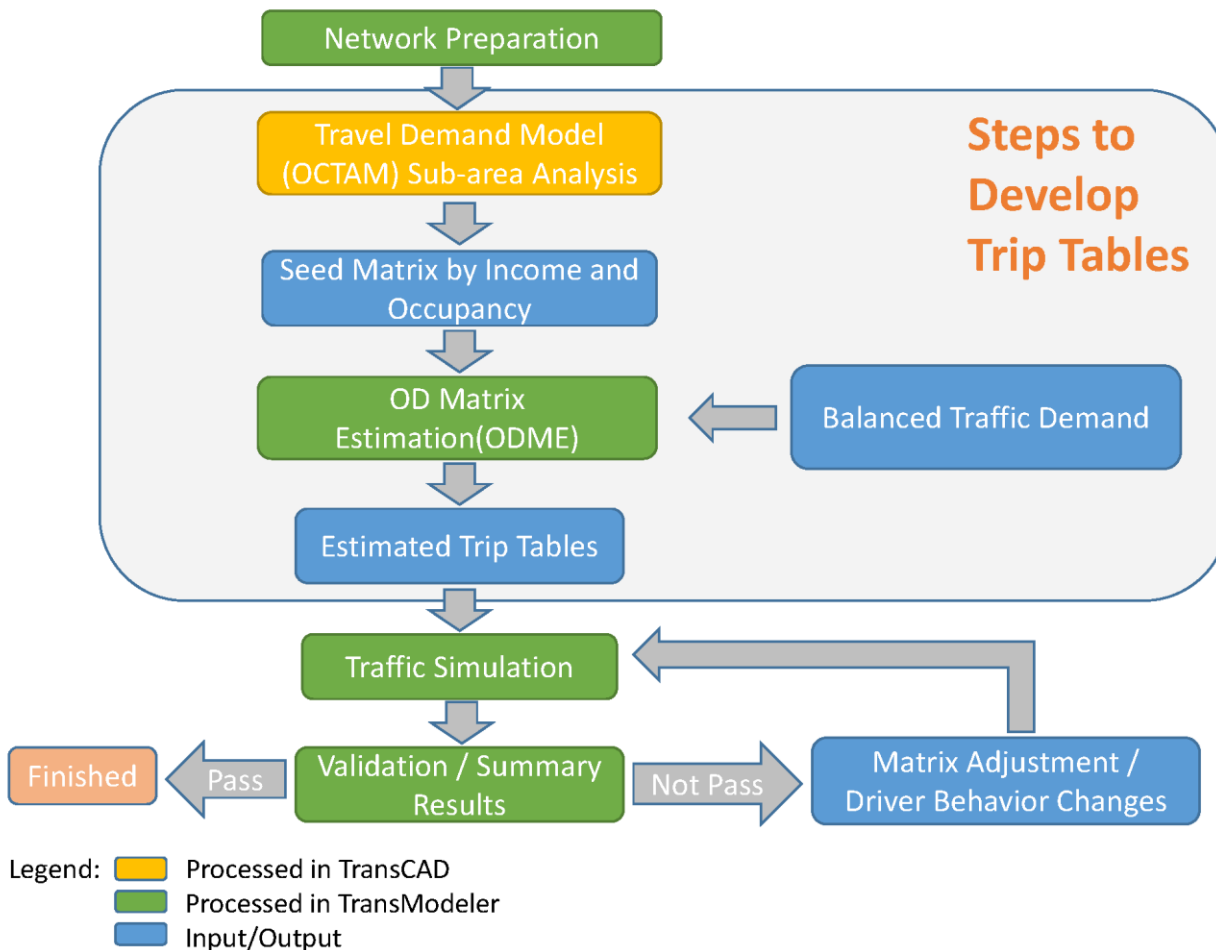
Network Preparation

Steps to Develop Trip Tables

Travel Demand Model (OCTAM) Sub-area Analysis

Seed Matrix by Income and Occupancy

OD Matrix Estimation(ODME)

Balanced Traffic Demand

Estimated Trip Tables

Traffic Simulation

Finished

Pass

Validation / Summary Results

Not Pass

Matrix Adjustment / Driver Behavior Changes

Legend: Processed in TransCAD
Processed in TransModeler
Input/Output